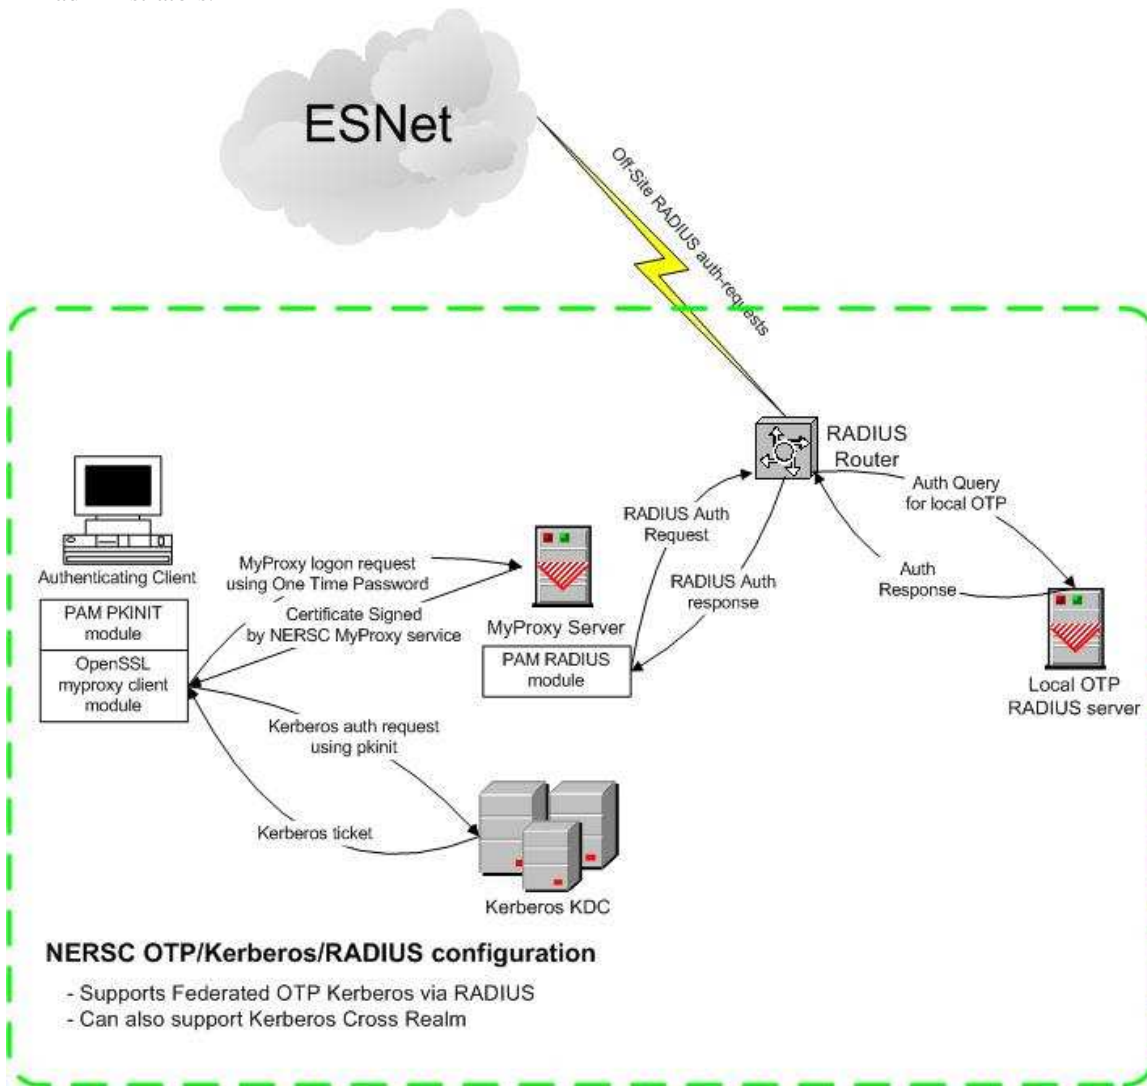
ESNet

Off-Site RADIUS auth-requests

RADIUS Router

Auth Query for local OTP

Auth Response

Local OTP RADIUS server

RADIUS Auth Request

RADIUS Auth response

MyProxy Server

PAM RADIUS module

MyProxy logon request using One Time Password

Certificate Signed by NERSC MyProxy service

Authenticating Client

PAM PKINIT module

OpenSSL myproxy client module

Kerberos auth request using pkinit

Kerberos ticket

Kerberos KDC

NERSC OTP/Kerberos/RADIUS configuration

- Supports Federated OTP Kerberos via RADIUS
- Can also support Kerberos Cross Realm